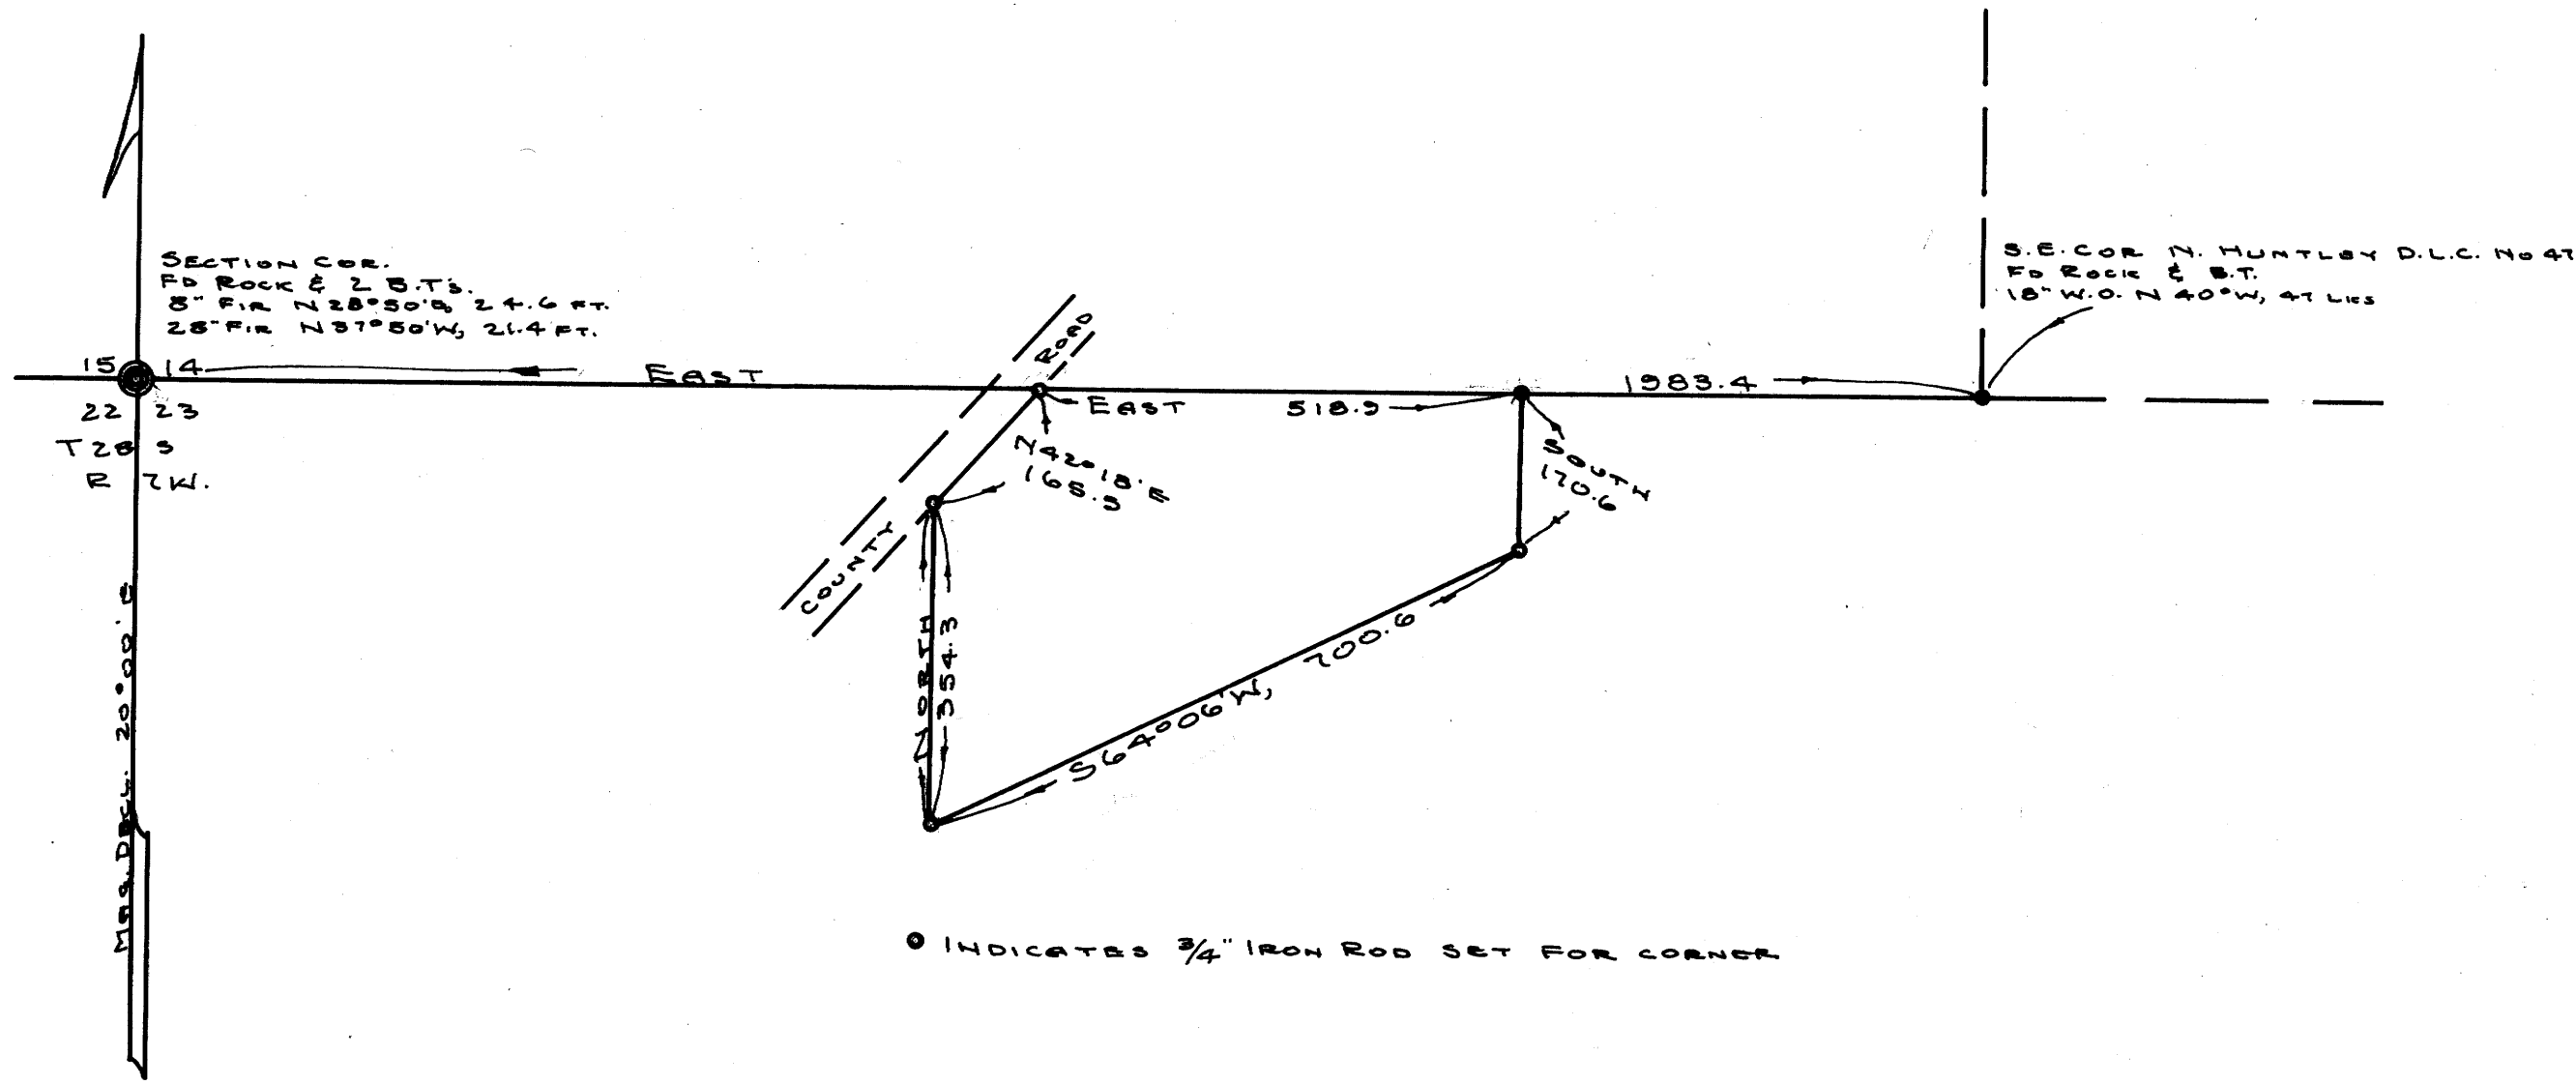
SECTION COR.
FD ROCK & 2 B.T's.
8" FIR N 28°50'E, 24.6 FT.
28" FIR N 37°50'W, 21.4 FT.

15 14
22 23
T28 S
R 7W.

EAST

S.E. COR N. HUNTLEY D.L.C. No 47
FD ROCK & B.T.
18" W.O. N 40°W, 47 LKS

1983.4

518.5

EAST

COUNTY ROAD

N42°18'E
165.5

SOUTH
170.6

NORTH
354.3

S64°06'W, 700.6

MAG. DECL. 20°00' E

INDICATES 3/4" IRON ROD SET FOR CORNER